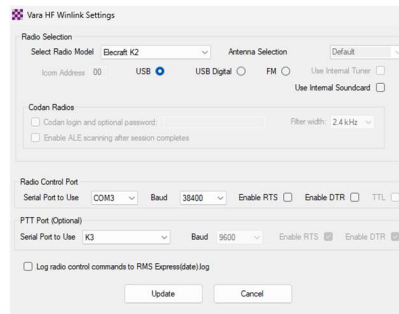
Vara HF Winlink Settings

Radio Selection

Select Radio Model Elecraft K2

Antenna Selection Default

Icom Address 00

USB

USB Digital

FM

Use Internal Tuner

Use Internal Soundcard

Codan Radios

Codan login and optional password:

Filter width: 2.4 kHz

Enable ALE scanning after session completes

Radio Control Port

Serial Port to Use COM3

Baud 38400

Enable RTS

Enable DTR

TTL

PTT Port (Optional)

Serial Port to Use K3

Baud 9600

Enable RTS

Enable DTR

Log radio control commands to RMS Express(date).log

Update

Cancel